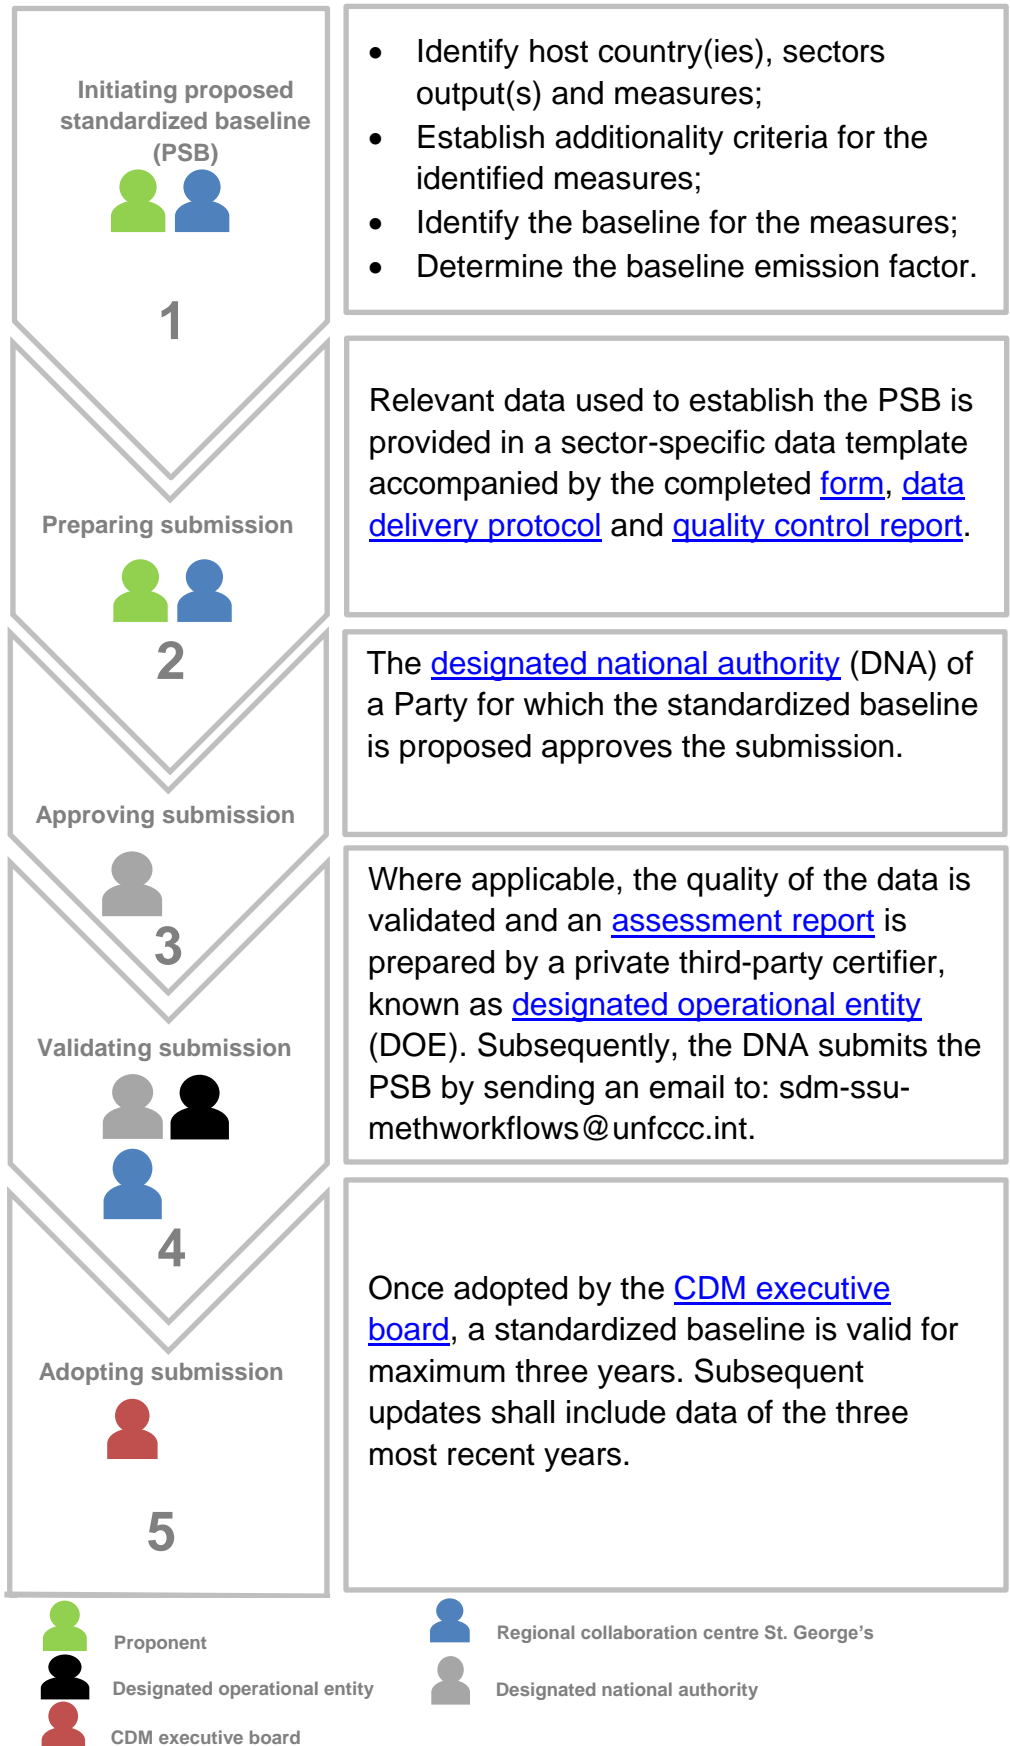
Initiating proposed standardized baseline (PSB)

1

- Identify host country(ies), sectors output(s) and measures;
- Establish additionality criteria for the identified measures;
- Identify the baseline for the measures;
- Determine the baseline emission factor.

Preparing submission

2

Relevant data used to establish the PSB is provided in a sector-specific data template accompanied by the completed form, data delivery protocol and quality control report.

Approving submission

3

The designated national authority (DNA) of a Party for which the standardized baseline is proposed approves the submission.

Validating submission

4

Where applicable, the quality of the data is validated and an assessment report is prepared by a private third-party certifier, known as designated operational entity (DOE). Subsequently, the DNA submits the PSB by sending an email to: sdm-ssu-methworkflows@unfccc.int.

Adopting submission

5

Once adopted by the CDM executive board, a standardized baseline is valid for maximum three years. Subsequent updates shall include data of the three most recent years.

Proponent

Designated operational entity

CDM executive board

Regional collaboration centre St. George's

Designated national authority